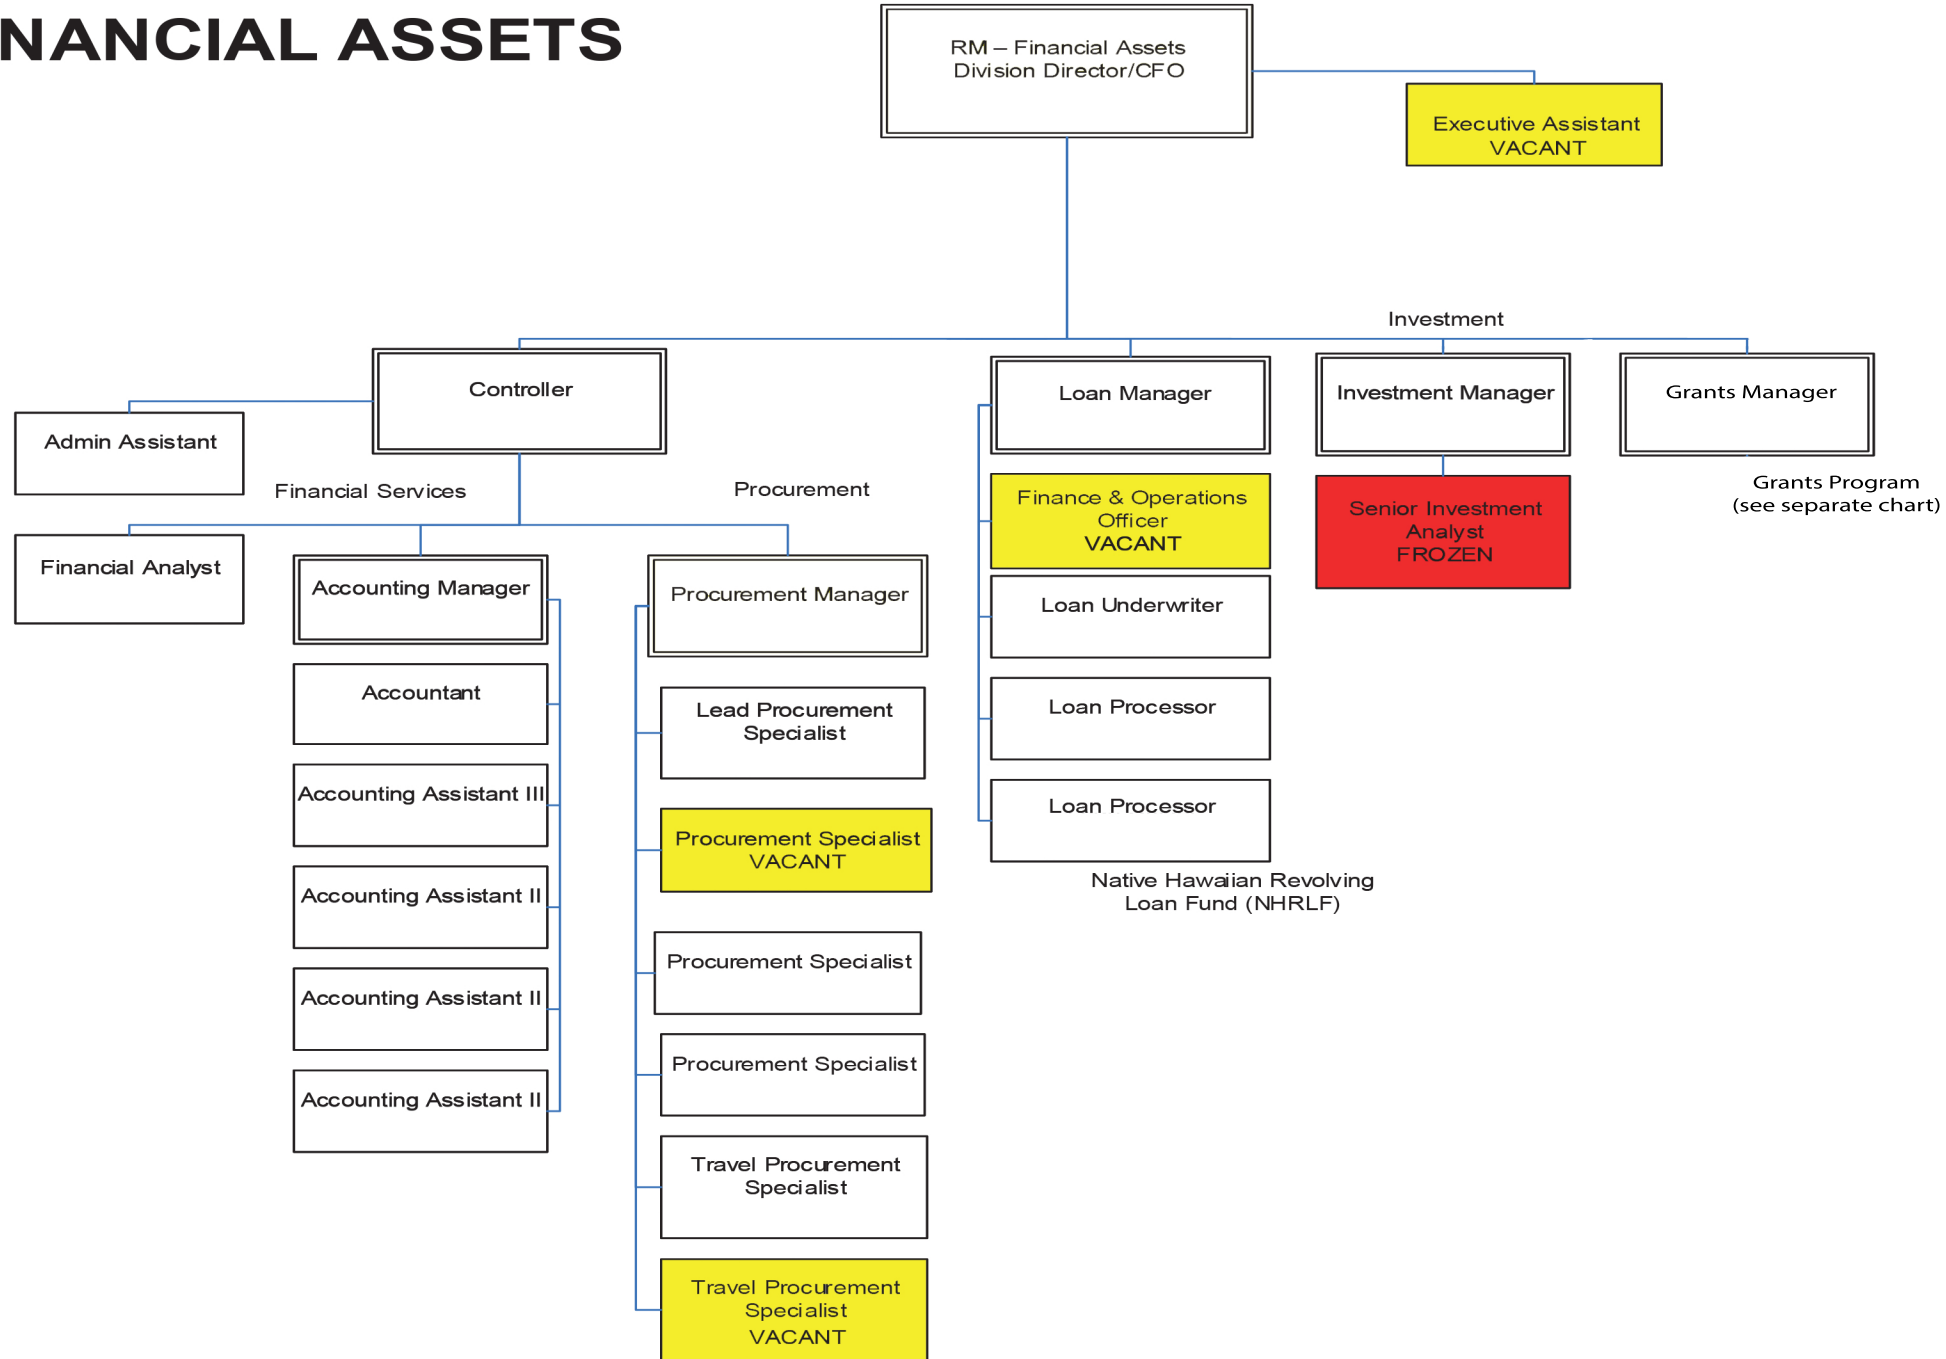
NANCIAL ASSETS

RM – Financial Assets
Division Director/CFO

Executive Assistant
VACANT

Investment

Controller

Admin Assistant

Financial Services

Procurement

Financial Analyst

Accounting Manager

Accountant

Accounting Assistant III

Accounting Assistant II

Accounting Assistant II

Accounting Assistant II

Procurement Manager

Lead Procurement
Specialist

Procurement Specialist
VACANT

Procurement Specialist

Procurement Specialist

Travel Procurement
Specialist

Travel Procurement
Specialist
VACANT

Loan Manager

Finance & Operations
Officer
VACANT

Loan Underwriter

Loan Processor

Loan Processor

Native Hawaiian Revolving
Loan Fund (NHRLF)

Investment Manager

Senior Investment
Analyst
FROZEN

Grants Manager

Grants Program
(see separate chart)